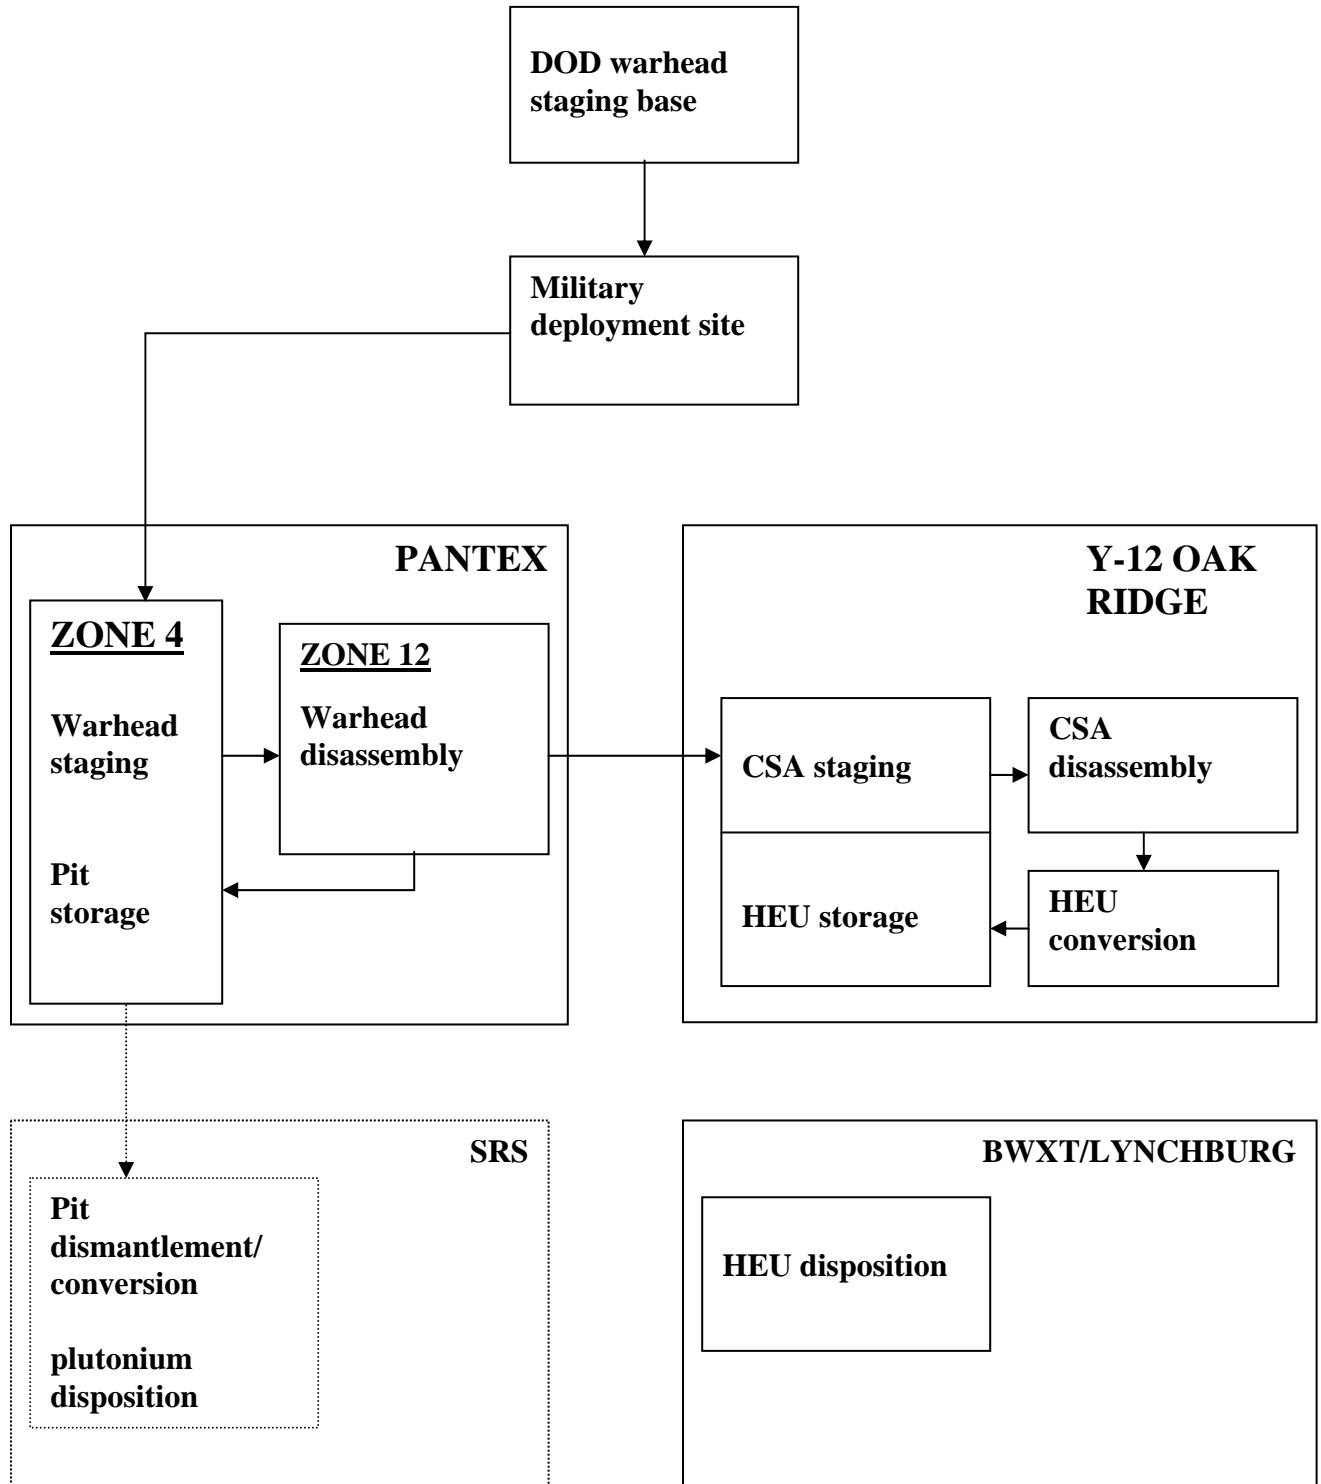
DOD warhead staging base

Military deployment site

PANTEX

ZONE 4

Warhead staging

Pit storage

ZONE 12

Warhead disassembly

Y-12 OAK RIDGE

CSA staging

CSA disassembly

HEU storage

HEU conversion

SRS

Pit dismantlement/ conversion

plutonium disposition

BWXT/LYNCHBURG

HEU disposition